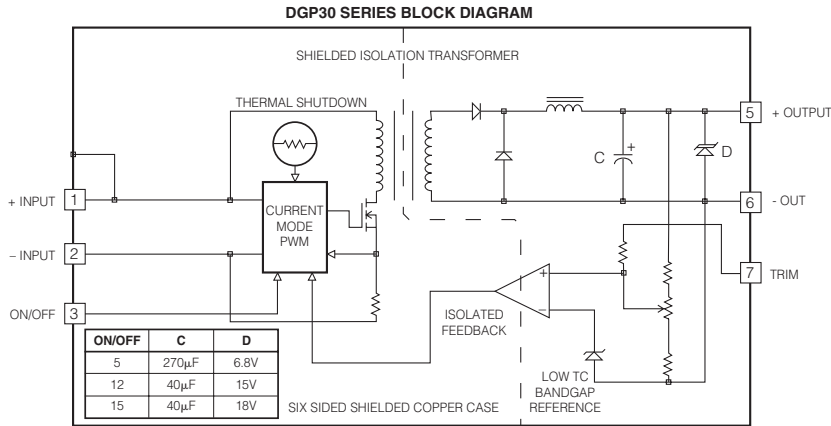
DGP30 SERIES BLOCK DIAGRAM

SHIELDED ISOLATION TRANSFORMER

THERMAL SHUTDOWN

5 + OUTPUT

C +

D

+ INPUT 1

CURRENT MODE PWM

6 - OUT

– INPUT 2

7 TRIM

+

ON/OFF 3

ISOLATED FEEDBACK

| ON/OFF | C | D |
|---|---|---|
| 5 | 270μF | 6.8V |
| 12 | 40μF | 15V |
| 15 | 40μF | 18V |

LOW TC BANDGAP REFERENCE

SIX SIDED SHIELDED COPPER CASE